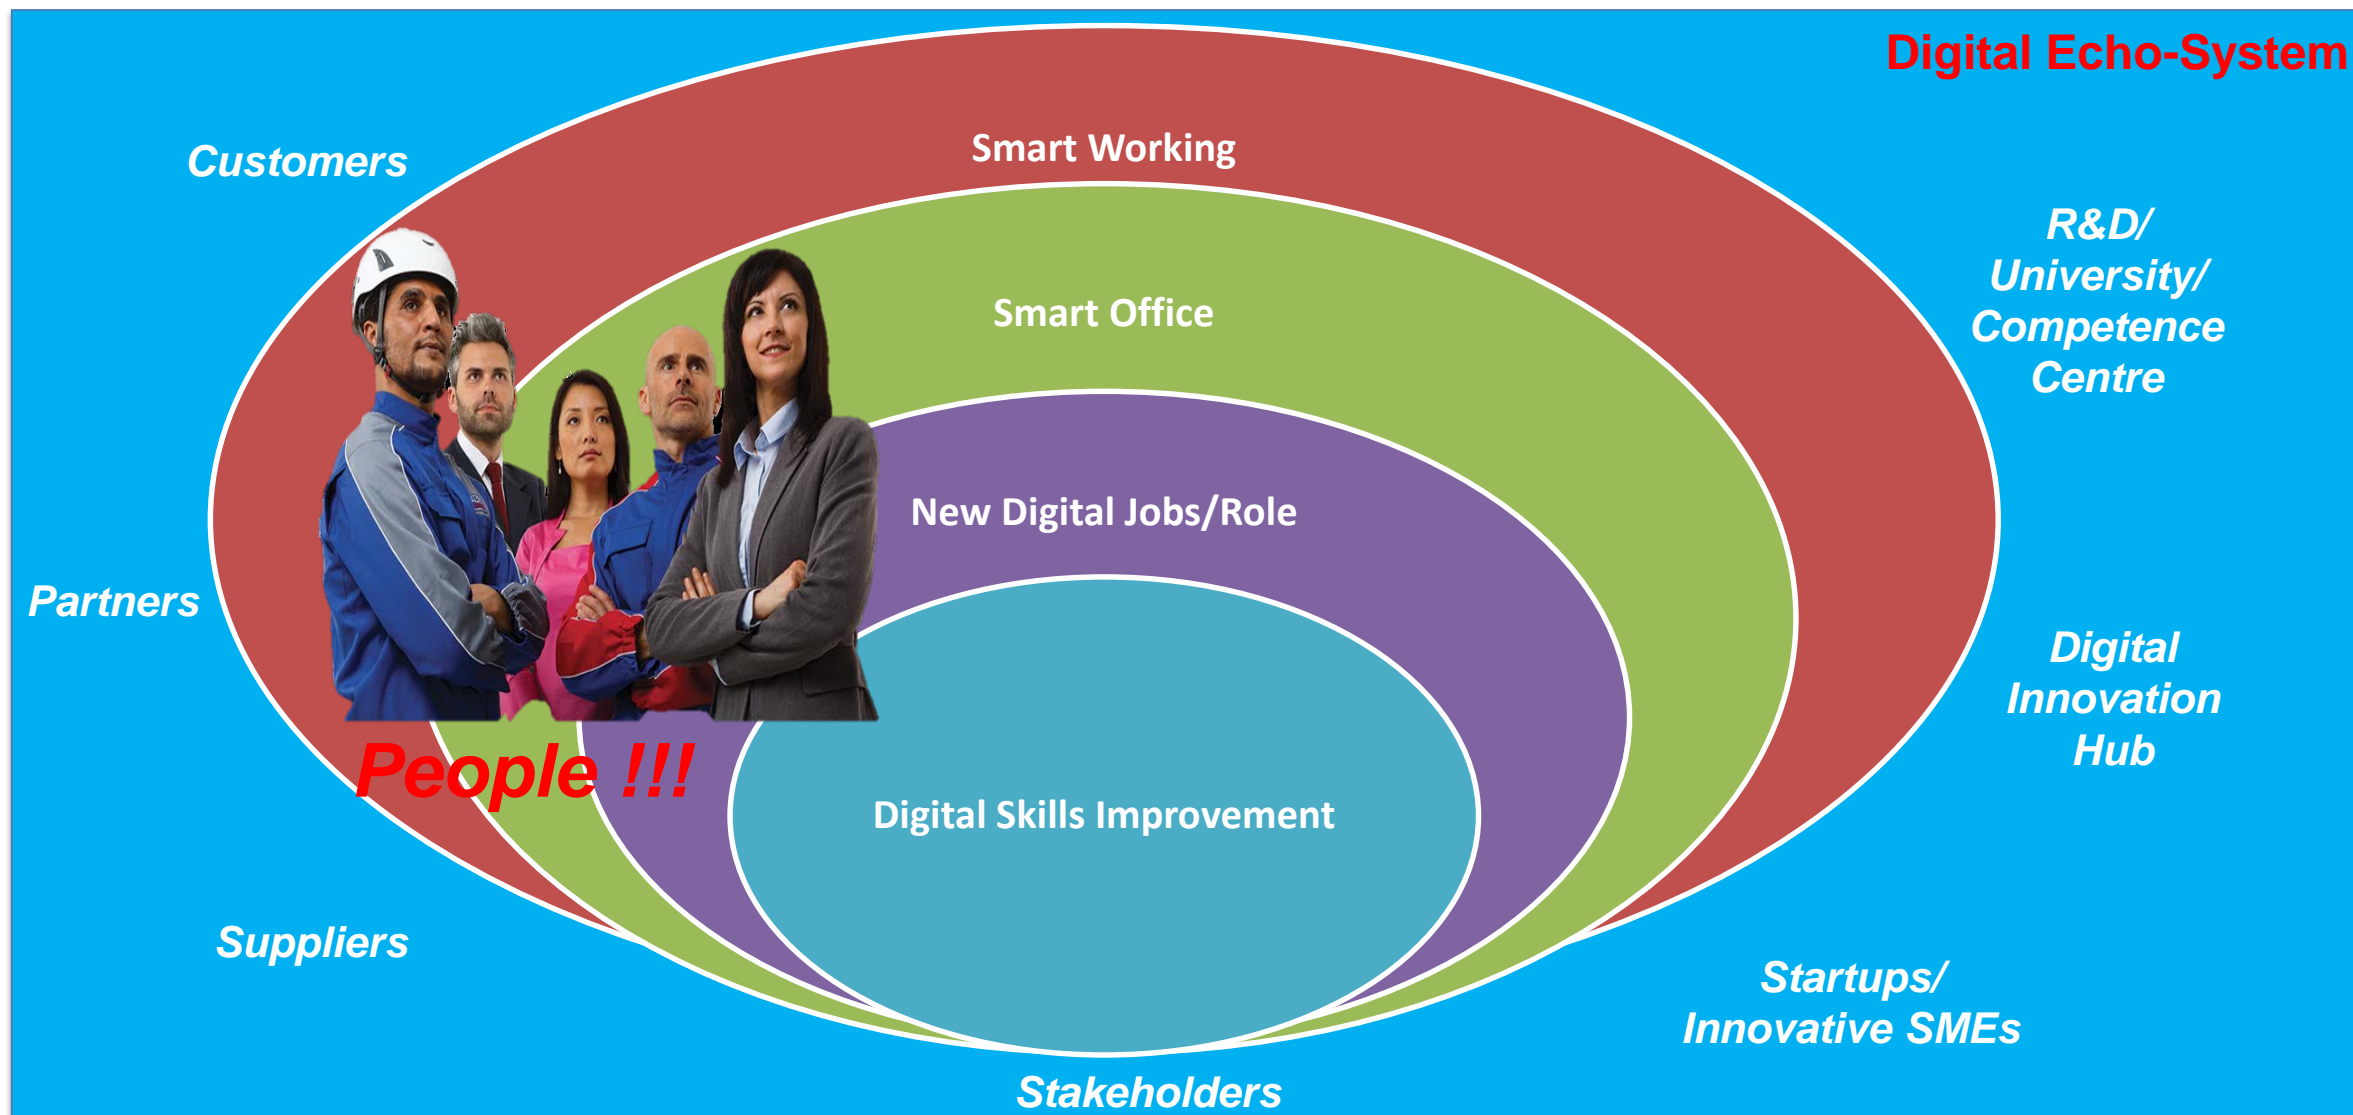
Digital Echo-System

Customers

Smart Working

R&D/ University/ Competence Centre

Smart Office

New Digital Jobs/Role

Partners

Digital Innovation Hub

People !!!

Digital Skills Improvement

Suppliers

Startups/ Innovative SMEs

Stakeholders